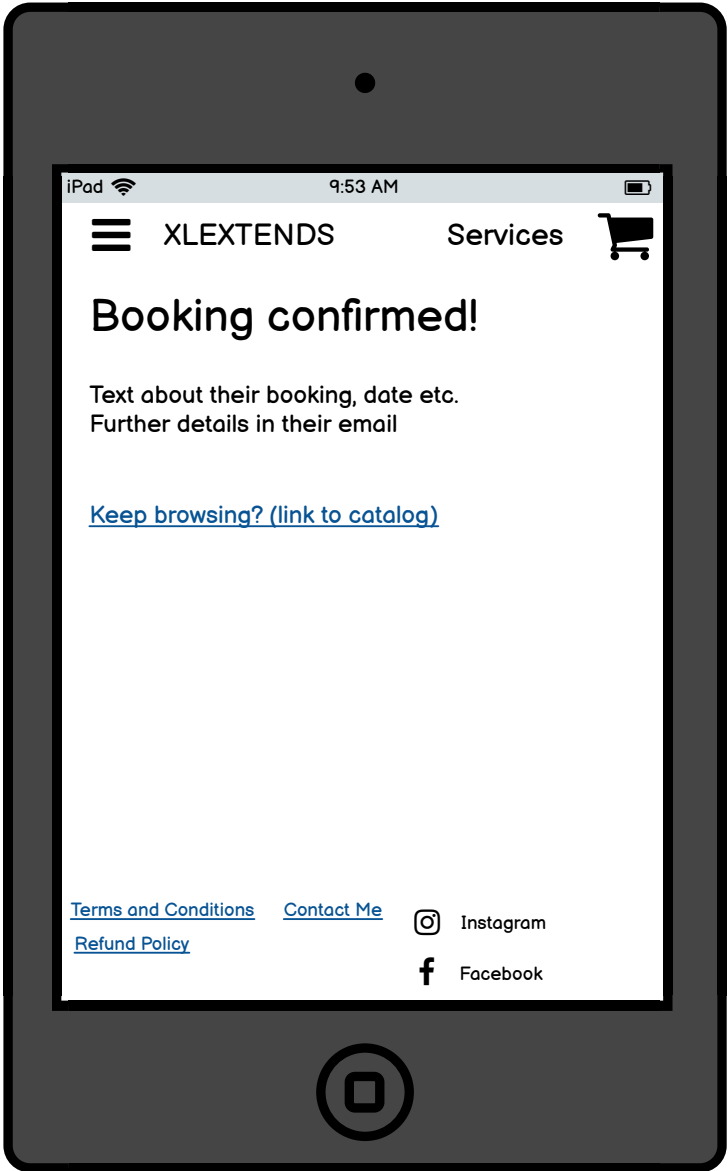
iPad

9:53 AM

XLEXTENDS

Services

Booking confirmed!

Text about their booking, date etc.
Further details in their email

Keep browsing? (link to catalog)

Terms and Conditions

Contact Me

Refund Policy

Instagram

Facebook